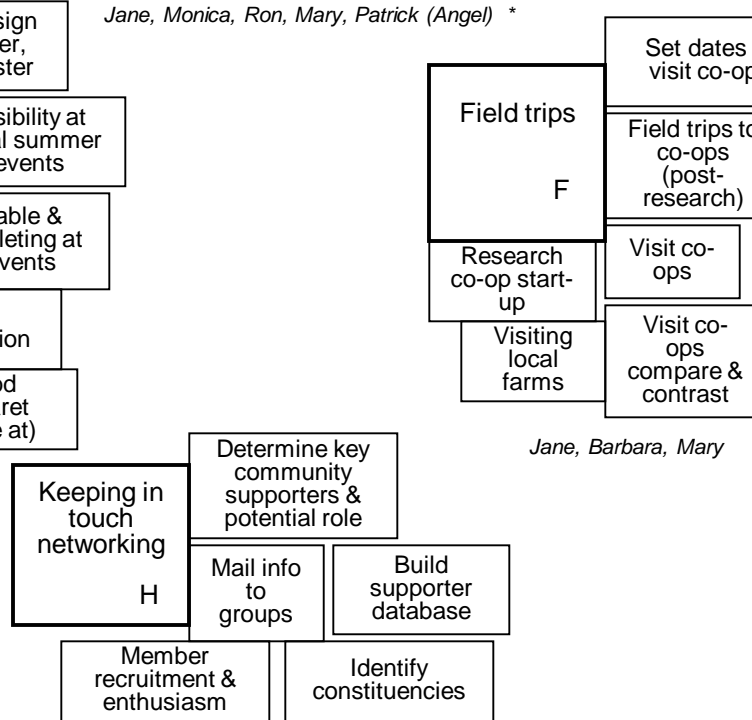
sign
er,
ster

Jane, Monica, Ron, Mary, Patrick (Angel) *

sibility at
al summer
events

able &
leting at
events

ion

od
ret
e at)

Field trips

F

Set dates
visit co-op

Field trips to
co-ops
(post-
research)

Research
co-op start-up

Visit co-ops

Visiting
local
farms

Visit co-ops
compare &
contrast

Jane, Barbara, Mary

Keeping in
touch
networking

H

Determine key
community
supporters &
potential role

Mail info
to
groups

Build
supporter
database

Member
recruitment &
enthusiasm

Identify
constituencies